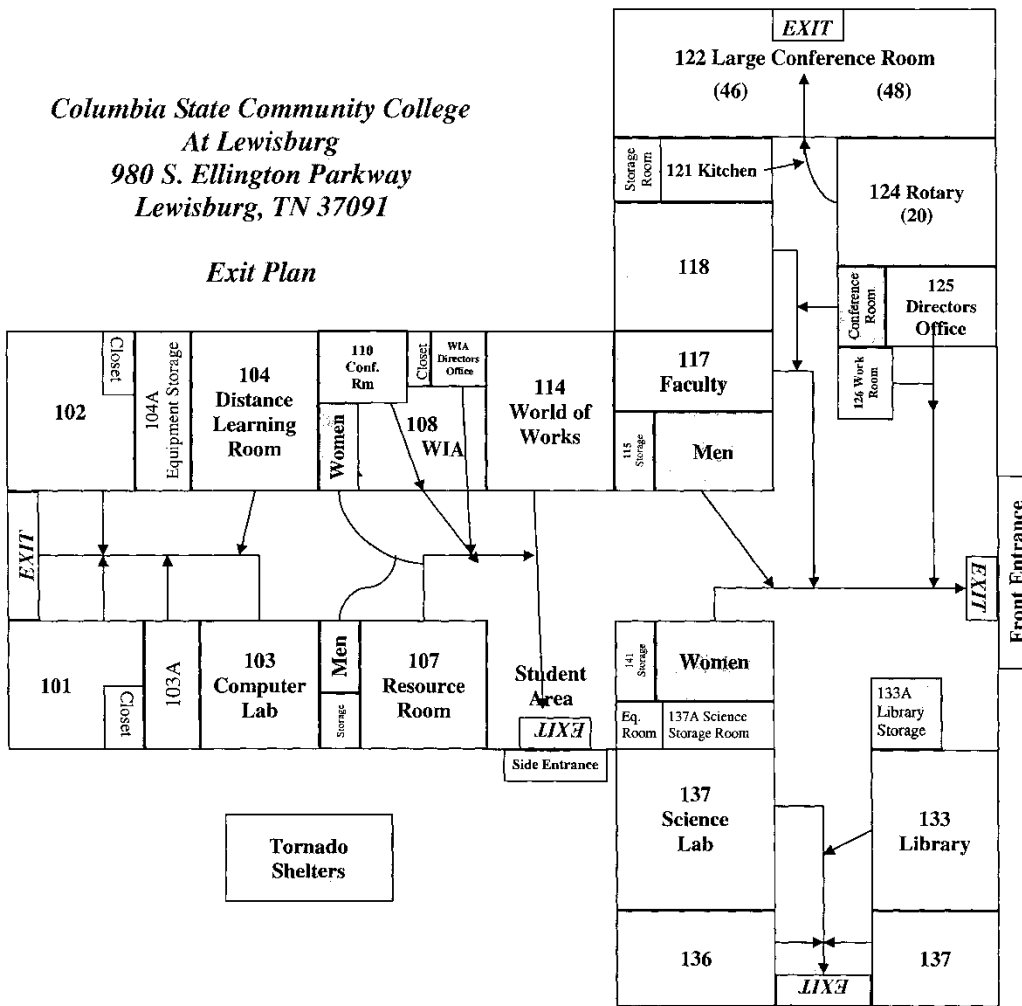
Columbia State Community College
At Lewisburg
980 S. Ellington Parkway
Lewisburg, TN 37091

Exit Plan

EXIT
122 Large Conference Room
(46)
(48)

Storage Room
121 Kitchen
124 Rotary
(20)

118

Conference Room
125 Directors Office

102
Closet
104A Equipment Storage
104 Distance Learning Room
110 Conf. Rm
Closet
WIA Directors Office
Women
108 WIA
114 World of Works
117 Faculty
126 Work Room
115 Storage
Men

EXIT

EXIT

Front Entrance

101
Closet
103A
103 Computer Lab
Men
Storage
107 Resource Room
Student Area
EXIT
Side Entrance
141 Storage
Women
Eq. Room
137A Science Storage Room
133A Library Storage

137 Science Lab
133 Library

Tornado Shelters

136
EXIT
137